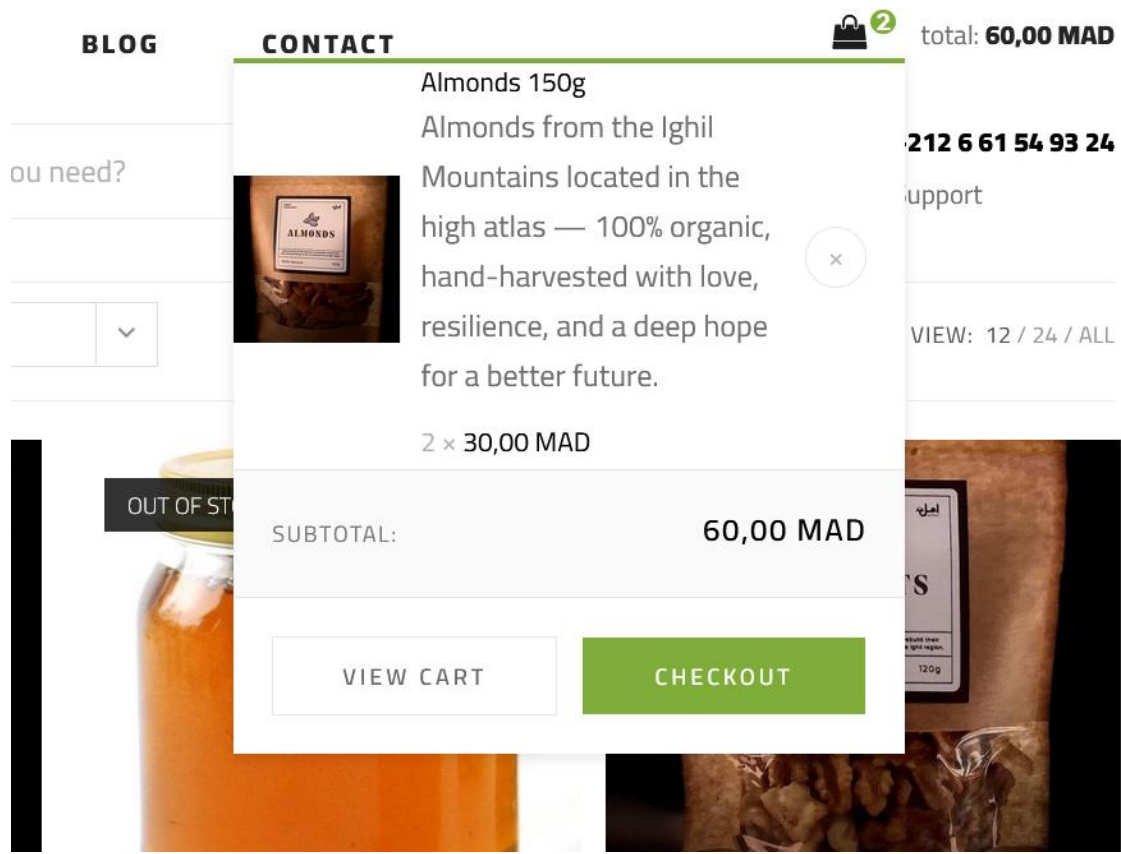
BLOG CONTACT

2 total: **60,00 MAD**

ou need?

212 6 61 54 93 24

upport

VIEW: 12 / 24 / ALL

Almonds 150g

ALMONDS

Almonds from the Ighil Mountains located in the high atlas — 100% organic, hand-harvested with love, resilience, and a deep hope for a better future.

×

2 × 30,00 MAD

OUT OF ST

SUBTOTAL: 60,00 MAD

VIEW CART

CHECKOUT

TS

120g